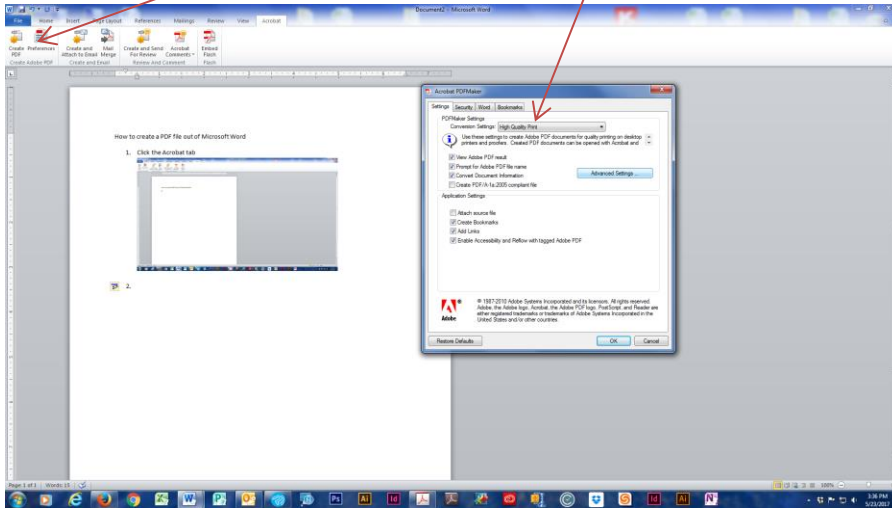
Document2 - Microsoft Word

File Home Insert Page Layout References Mailings Review View Acrobat

Create PDF Preferences Create and Attach to Email Mail Merge Create and Send For Review Acrobat Comments Embed Flash
Create Adobe PDF Create and Email Review And Comment Flash

How to create a PDF file out of Microsoft Word

1. Click the Acrobat tab

2.

Acrobat PDFMaker

Settings Security Word Bookmarks

PDFMaker Settings
Conversion Settings: High Quality Print

Use these settings to create Adobe PDF documents for quality printing on desktop printers and proofers. Created PDF documents can be opened with Acrobat and

View Adobe PDF result
Prompt for Adobe PDF file name
Convert Document Information
Create PDF/A-1a:2005 compliant file

Advanced Settings...

Application Settings

Attach source file
Create Bookmarks
Add Links
Enable Accessibility and Reflow with tagged Adobe PDF

Adobe

© 1987-2010 Adobe Systems Incorporated and its licensors. All rights reserved. Adobe, the Adobe logo, Acrobat, the Adobe PDF logo, PostScript, and Reader are either registered trademarks or trademarks of Adobe Systems Incorporated in the United States and/or other countries.

Restore Defaults OK Cancel

Page 1 of 1 Words: 15

100%

3:36 PM
5/23/2017